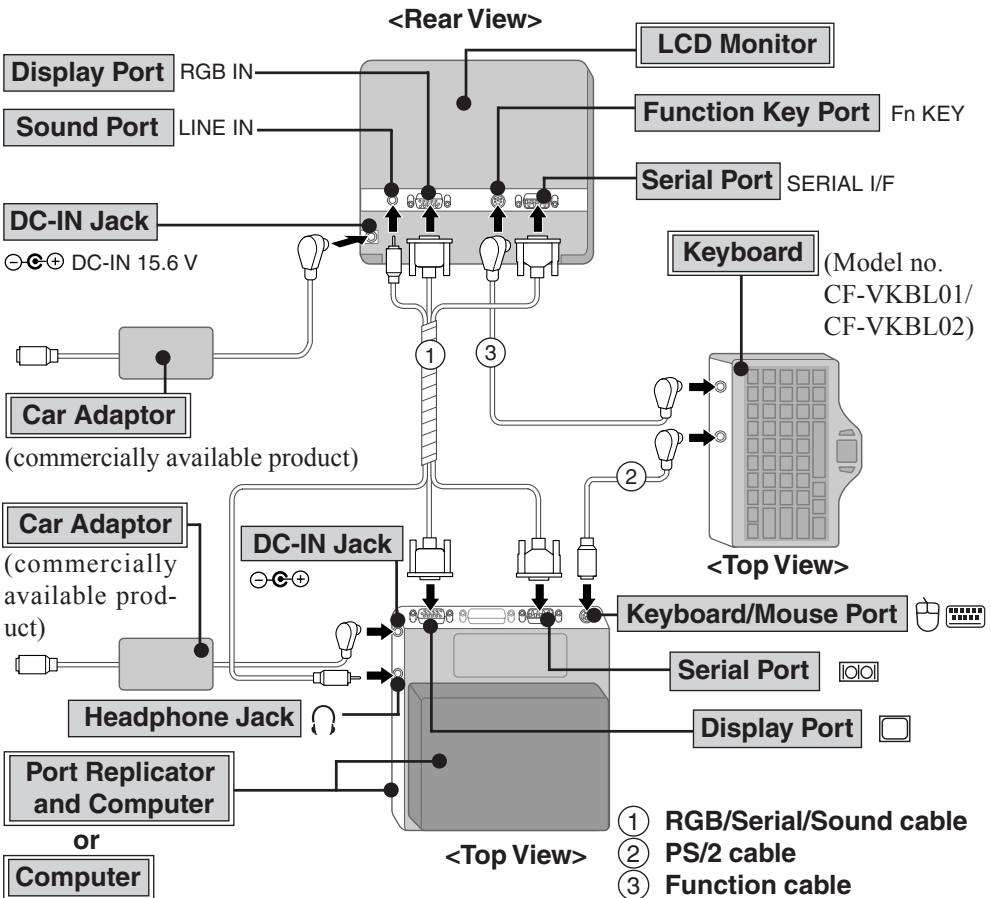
<Rear View>

LCD Monitor

Display Port RGB IN

Sound Port LINE IN

Function Key Port Fn KEY

Serial Port SERIAL I/F

DC-IN Jack

$\ominus$-$\mathbf{C}$-$\oplus$ DC-IN 15.6 V

Keyboard (Model no. CF-VKBL01/ CF-VKBL02)

1

3

Car Adaptor

(commercially available product)

2

Car Adaptor

(commercially available product)

DC-IN Jack

$\ominus$-$\mathbf{C}$-$\oplus$

<Top View>

Keyboard/Mouse Port

Serial Port

Headphone Jack

Display Port

Port Replicator and Computer

or

Computer

<Top View>

1 RGB/Serial/Sound cable

2 PS/2 cable

3 Function cable